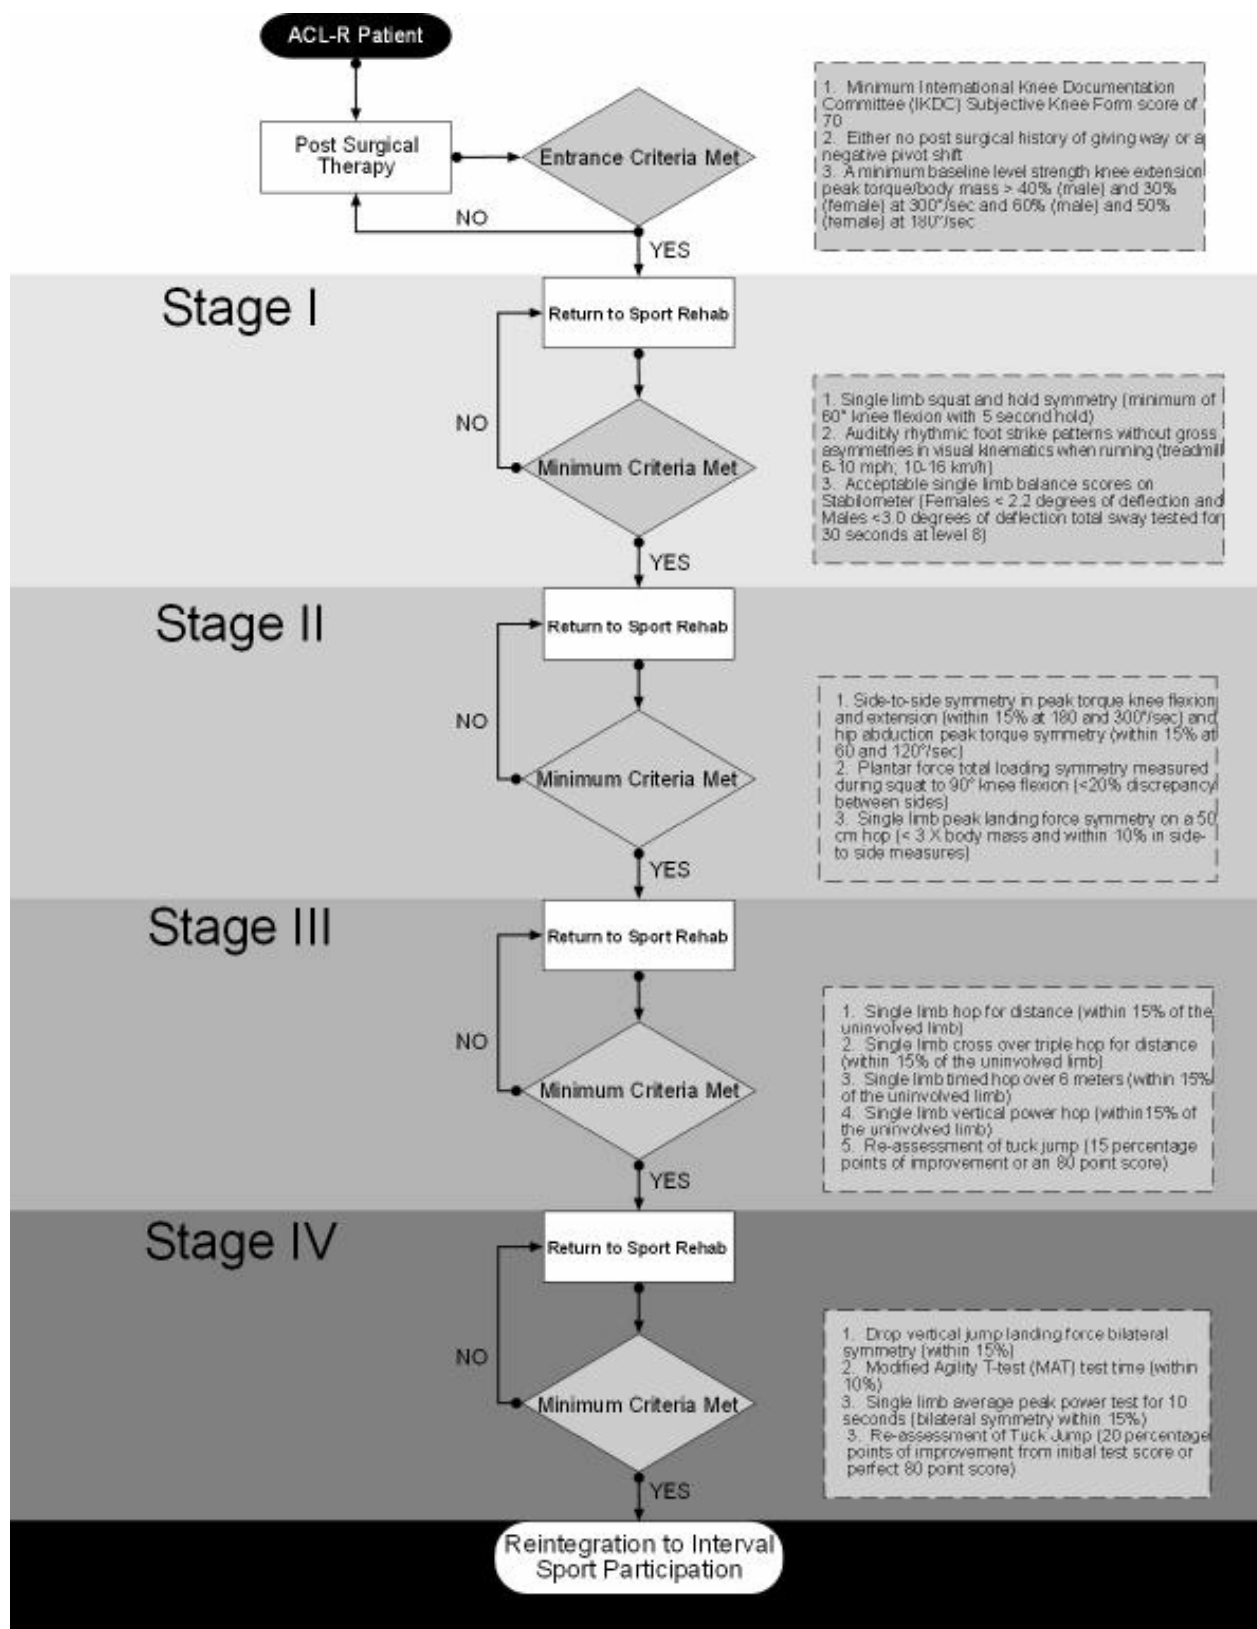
ACL-R Patient

Post Surgical Therapy

Entrance Criteria Met

NO

YES

1. Minimum International Knee Documentation Committee (IKDC) Subjective Knee Form score of 70
2. Either no post surgical history of giving way or a negative pivot shift
3. A minimum baseline level strength knee extension peak torque/body mass > 40% (male) and 30% (female) at 300°/sec and 60% (male) and 50% (female) at 180°/sec

Stage I

Return to Sport Rehab

NO

Minimum Criteria Met

YES

1. Single limb squat and hold symmetry (minimum of 60° knee flexion with 5 second hold)
2. Audibly rhythmic foot strike patterns without gross asymmetries in visual kinematics when running (treadmill 6-10 mph; 10-16 km/h)
3. Acceptable single limb balance scores on Stabilometer (Females < 2.2 degrees of deflection and Males <3.0 degrees of deflection total sway tested for 30 seconds at level 8)

Stage II

Return to Sport Rehab

NO

Minimum Criteria Met

YES

1. Side-to-side symmetry in peak torque knee flexion and extension (within 15% at 180 and 300°/sec) and hip abduction peak torque symmetry (within 15% at 60 and 120°/sec)
2. Plantar force total loading symmetry measured during squat to 90° knee flexion (<20% discrepancy between sides)
3. Single limb peak landing force symmetry on a 50 cm hop (< 3 X body mass and within 10% in side-to side measures)

Stage III

Return to Sport Rehab

NO

Minimum Criteria Met

YES

1. Single limb hop for distance (within 15% of the uninvolved limb)
2. Single limb cross over triple hop for distance (within 15% of the uninvolved limb)
3. Single limb timed hop over 6 meters (within 15% of the uninvolved limb)
4. Single limb vertical power hop (within 15% of the uninvolved limb)
5. Re-assessment of tuck jump (15 percentage points of improvement or an 80 point score)

Stage IV

Return to Sport Rehab

NO

Minimum Criteria Met

YES

1. Drop vertical jump landing force bilateral symmetry (within 15%)
2. Modified Agility T-test (MAT) test time (within 10%)
3. Single limb average peak power test for 10 seconds (bilateral symmetry within 15%)
3. Re-assessment of Tuck Jump (20 percentage points of improvement from initial test score or perfect 80 point score)

Reintegration to Interval Sport Participation